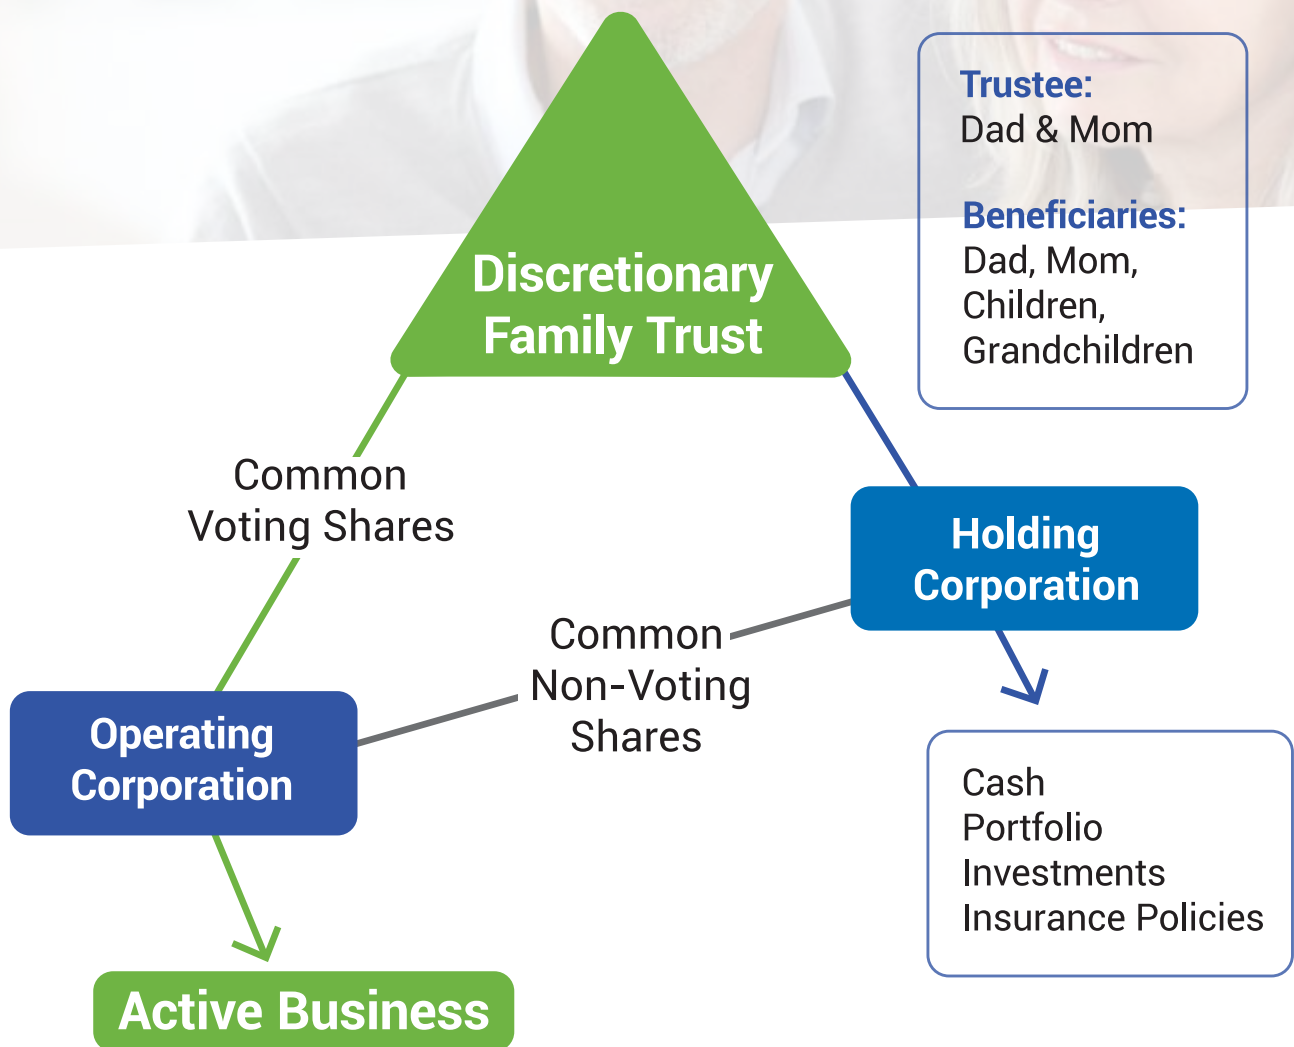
Discretionary Family Trust

Trustee:
Dad & Mom

Beneficiaries:
Dad, Mom, Children, Grandchildren

Common Voting Shares

Holding Corporation

Common Non-Voting Shares

Operating Corporation

Cash
Portfolio
Investments
Insurance Policies

Active Business